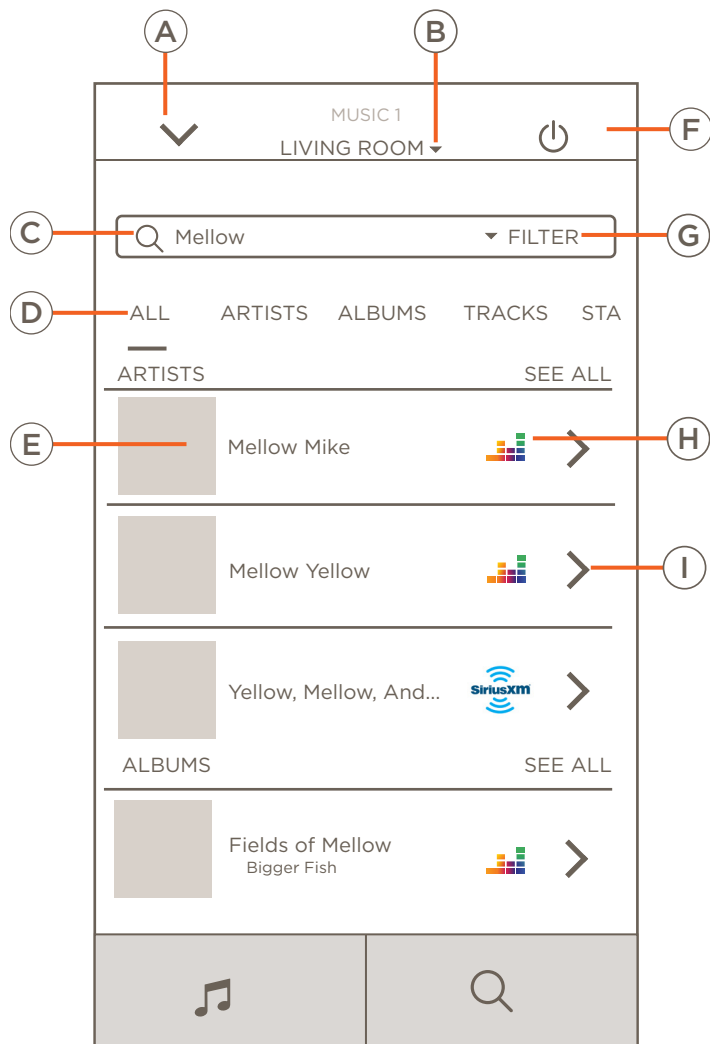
A

B

MUSIC 1

LIVING ROOM

F

C

Mellow

FILTER

G

D

ALL ARTISTS ALBUMS TRACKS STA

ARTISTS SEE ALL

E

Mellow Mike

H

Mellow Yellow

I

Yellow, Mellow, And...

SiriusXM

ALBUMS SEE ALL

Fields of Mellow

Bigger Fish